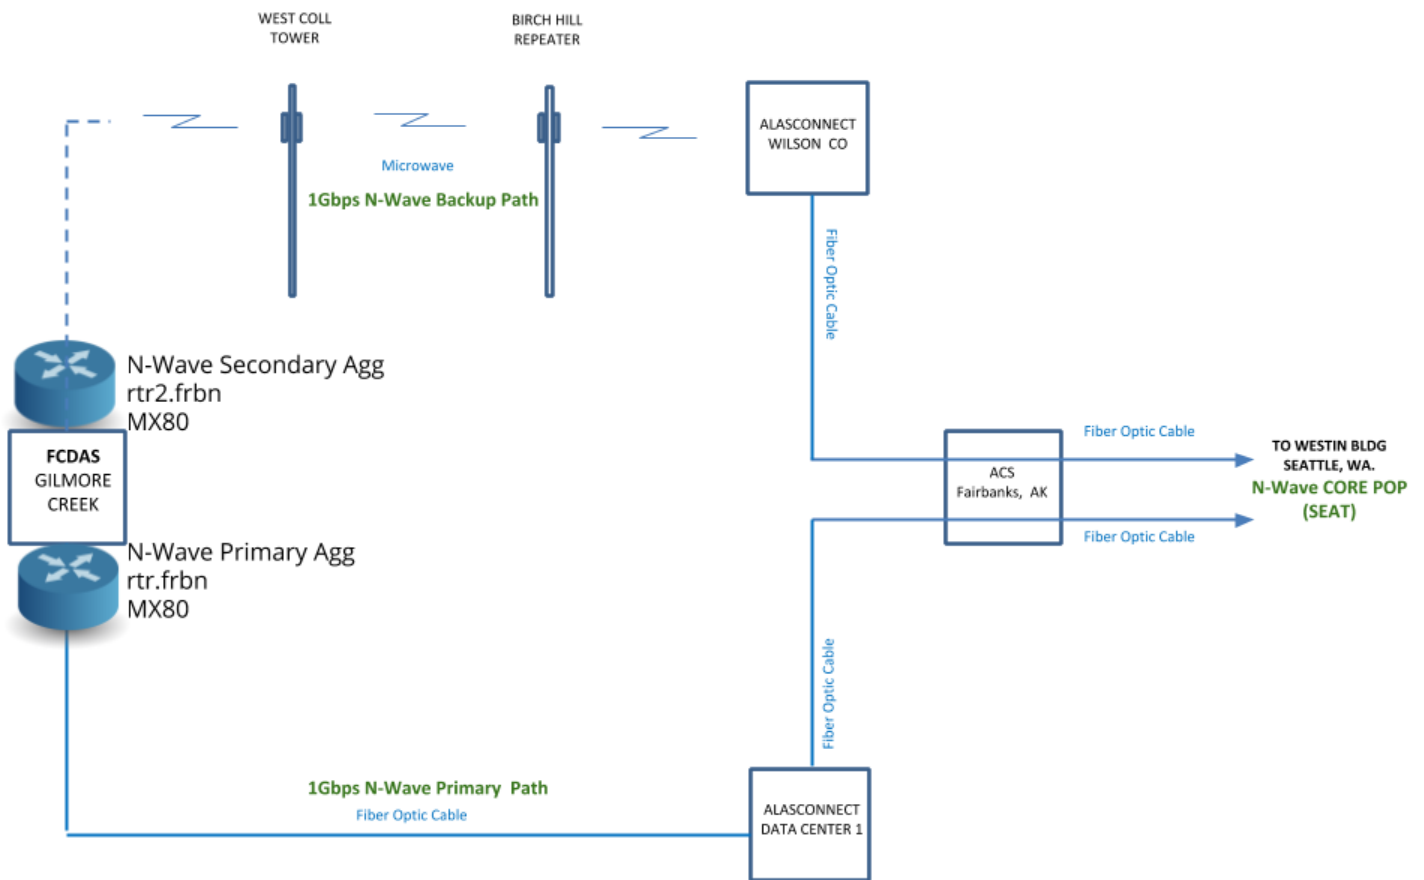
WEST COLL TOWER

BIRCH HILL REPEATER

ALASCONNECT WILSON CO

Microwave

1Gbps N-Wave Backup Path

Fiber Optic Cable

N-Wave Secondary Agg
rtr2.frbn
MX80

FCDAS
GILMORE
CREEK

N-Wave Primary Agg
rtr.frbn
MX80

Fiber Optic Cable

ACS
Fairbanks, AK

Fiber Optic Cable

TO WESTIN BLDG
SEATTLE, WA.
N-Wave CORE POP
(SEAT)

Fiber Optic Cable

1Gbps N-Wave Primary Path

Fiber Optic Cable

ALASCONNECT
DATA CENTER 1